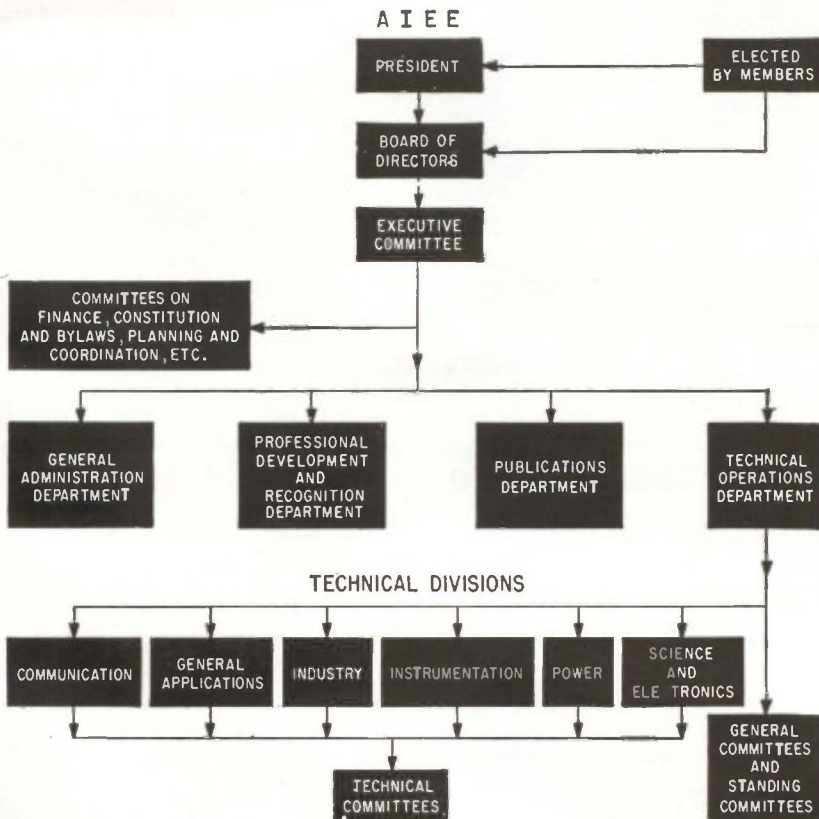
AIEE

PRESIDENT

ELECTED BY MEMBERS

BOARD OF DIRECTORS

EXECUTIVE COMMITTEE

COMMITTEES ON FINANCE, CONSTITUTION AND BYLAWS, PLANNING AND COORDINATION, ETC.

GENERAL ADMINISTRATION DEPARTMENT

PROFESSIONAL DEVELOPMENT AND RECOGNITION DEPARTMENT

PUBLICATIONS DEPARTMENT

TECHNICAL OPERATIONS DEPARTMENT

TECHNICAL DIVISIONS

COMMUNICATION

GENERAL APPLICATIONS

INDUSTRY

INSTRUMENTATION

POWER

SCIENCE AND ELE TRONICS

GENERAL COMMITTEES AND STANDING COMMITTEES

TECHNICAL COMMITTEES